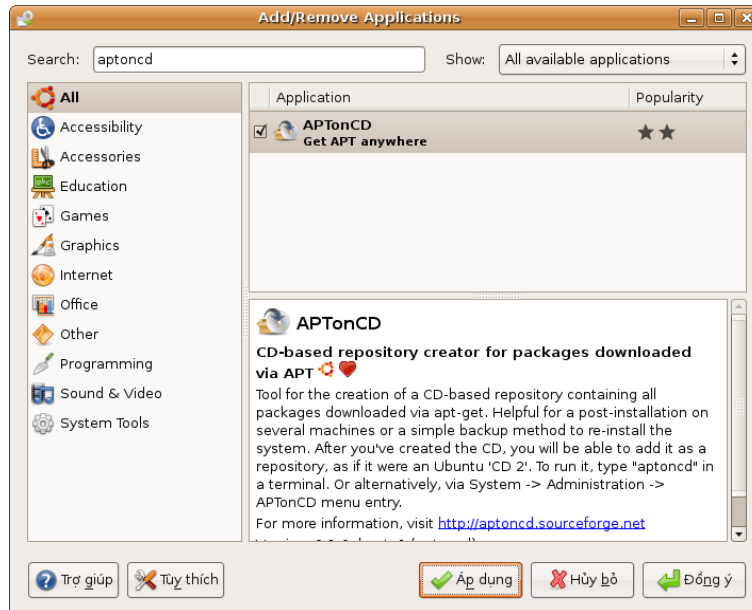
Add/Remove Applications

Search: aptoncd

Show: All available applications

All
Accessibility
Accessories
Education
Games
Graphics
Internet
Office
Other
Programming
Sound & Video
System Tools

| Application | Popularity |
|---|---|
| APTonCD Get APT anywhere | ★★ |

APTonCD

CD-based repository creator for packages downloaded via APT

Tool for the creation of a CD-based repository containing all packages downloaded via apt-get. Helpful for a post-installation on several machines or a simple backup method to re-install the system. After you've created the CD, you will be able to add it as a repository, as if it were an Ubuntu 'CD 2'. To run it, type "aptoncd" in a terminal. Or alternatively, via System -> Administration -> APTonCD menu entry.

For more information, visit http://aptoncd.sourceforge.net

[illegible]

Trợ giúp
Tùy thích
Áp dụng
Hủy bỏ
Đóng ý